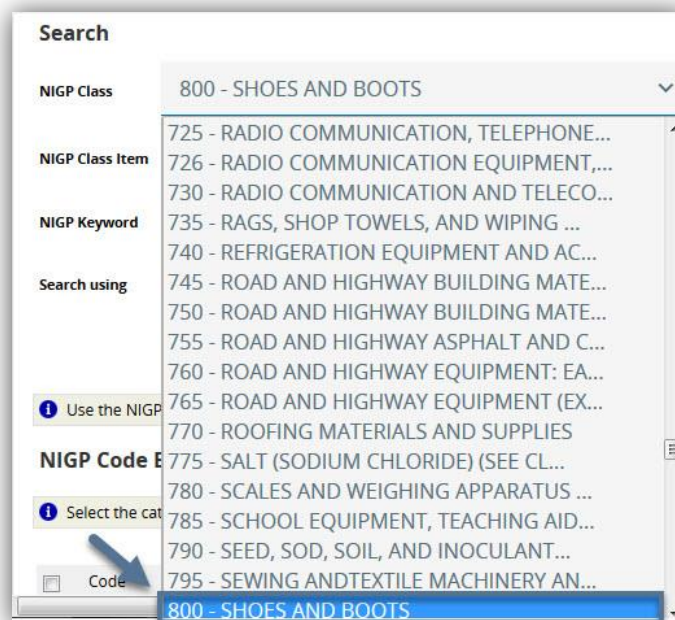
Search

NIGP Class
800 - SHOES AND BOOTS

NIGP Class Item

NIGP Keyword

Search using

Use the NIGP

NIGP Code E

Select the cat

Code

725 - RADIO COMMUNICATION, TELEPHONE...
726 - RADIO COMMUNICATION EQUIPMENT,...
730 - RADIO COMMUNICATION AND TELECO...
735 - RAGS, SHOP TOWELS, AND WIPING ...
740 - REFRIGERATION EQUIPMENT AND AC...
745 - ROAD AND HIGHWAY BUILDING MATE...
750 - ROAD AND HIGHWAY BUILDING MATE...
755 - ROAD AND HIGHWAY ASPHALT AND C...
760 - ROAD AND HIGHWAY EQUIPMENT: EA...
765 - ROAD AND HIGHWAY EQUIPMENT (EX...
770 - ROOFING MATERIALS AND SUPPLIES
775 - SALT (SODIUM CHLORIDE) (SEE CL...
780 - SCALES AND WEIGHING APPARATUS ...
785 - SCHOOL EQUIPMENT, TEACHING AID...
790 - SEED, SOD, SOIL, AND INOCULANT...
795 - SEWING ANDTEXTILE MACHINERY AN...
800 - SHOES AND BOOTS